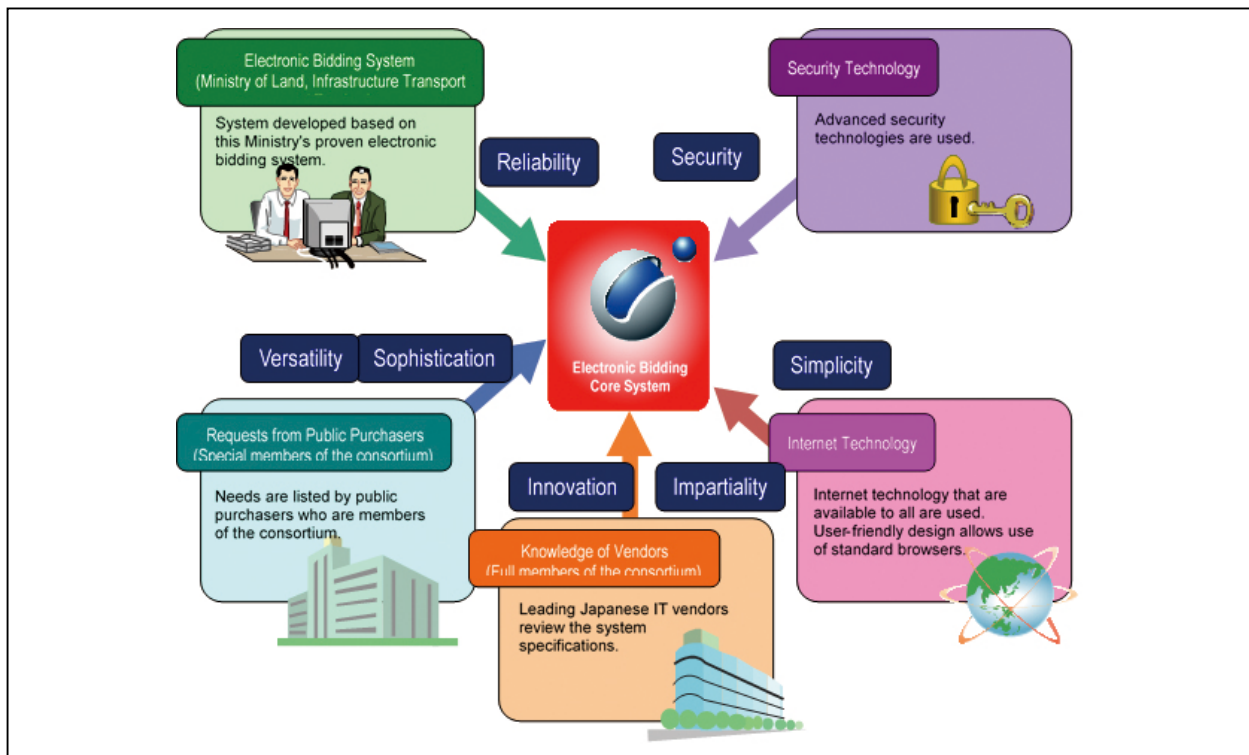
Electronic Bidding System
(Ministry of Land, Infrastructure Transport

System developed based on this Ministry's proven electronic bidding system.

Reliability

Security

Security Technology

Advanced security technologies are used.

Electronic Bidding Core System

Versatility

Sophistication

Simplicity

Requests from Public Purchasers
(Special members of the consortium)

Needs are listed by public purchasers who are members of the consortium.

Innovation

Impartiality

Internet Technology

Internet technology that are available to all are used. User-friendly design allows use of standard browsers.

Knowledge of Vendors
(Full members of the consortium)

Leading Japanese IT vendors review the system specifications.